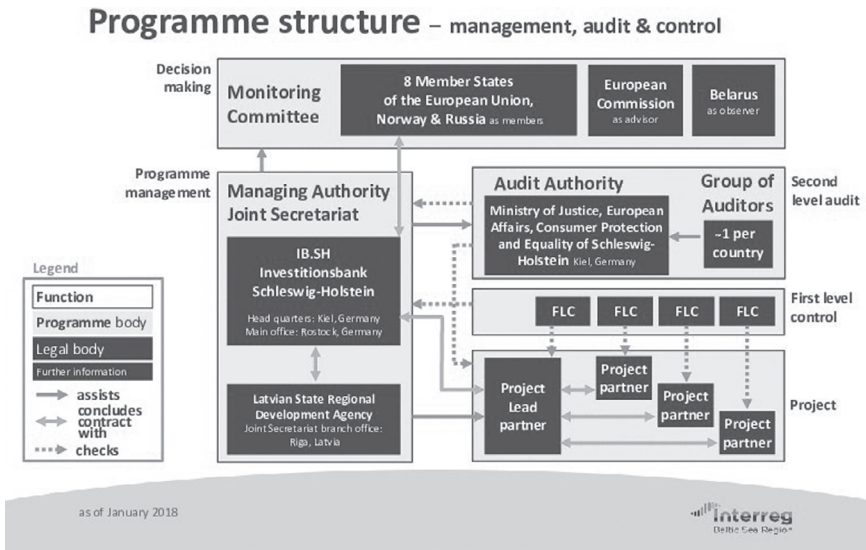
Programme structure – management, audit & control

Decision making

Monitoring Committee

8 Member States of the European Union, Norway & Russia as members

European Commission as advisor

Belarus as observer

Programme management

Managing Authority Joint Secretariat

IB.SH Investitionsbank Schleswig-Holstein

Head quarters: Kiel, Germany
Main office: Rostock, Germany

Latvian State Regional Development Agency
Joint Secretariat branch office: Riga, Latvia

Audit Authority

Ministry of Justice, European Affairs, Consumer Protection and Equality of Schleswig-Holstein Kiel, Germany

Group of Auditors

~1 per country

Second level audit

FLC

FLC

FLC

FLC

First level control

Project Lead partner

Project partner

Project partner

Project partner

Project

Legend

Function

Programme body

Legal body

Further information

assists

concludes contract with

checks

as of January 2018

Interreg
Baltic Sea Region